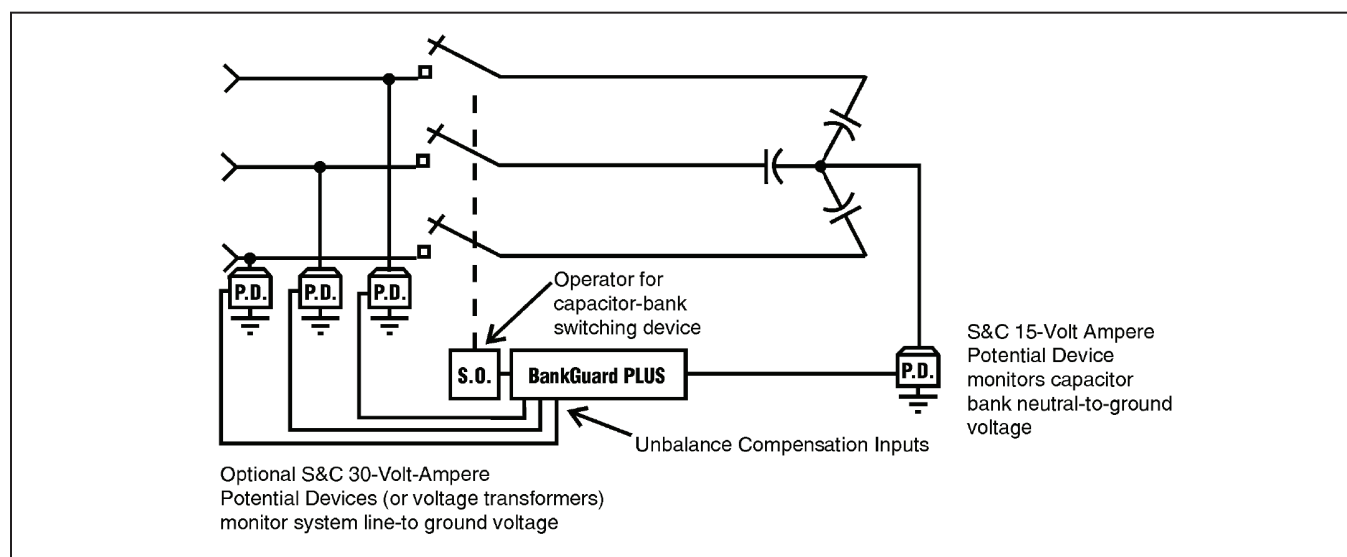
P.D.

P.D.

P.D.

Operator for capacitor-bank switching device

S.O.

BankGuard PLUS

P.D.

S&C 15-Volt Ampere Potential Device monitors capacitor bank neutral-to-ground voltage

Unbalance Compensation Inputs

Optional S&C 30-Volt-Ampere Potential Devices (or voltage transformers) monitor system line-to ground voltage